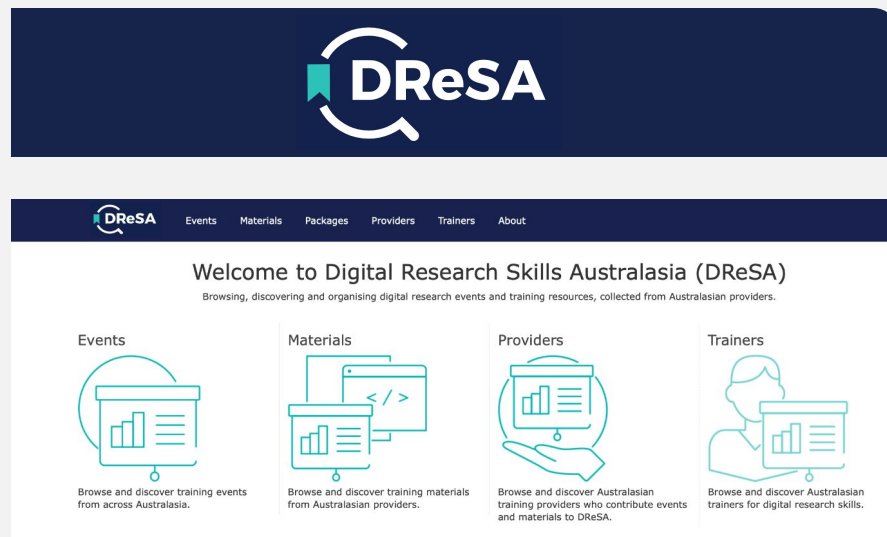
DReSA

DReSA Events Materials Packages Providers Trainers About

Welcome to Digital Research Skills Australasia (DReSA)

Browsing, discovering and organising digital research events and training resources, collected from Australasian providers.

Events

Browse and discover training events from across Australasia.

Materials

</>

Browse and discover training materials from Australasian providers.

Providers

Browse and discover Australasian training providers who contribute events and materials to DReSA.

Trainers

Browse and discover Australasian trainers for digital research skills.